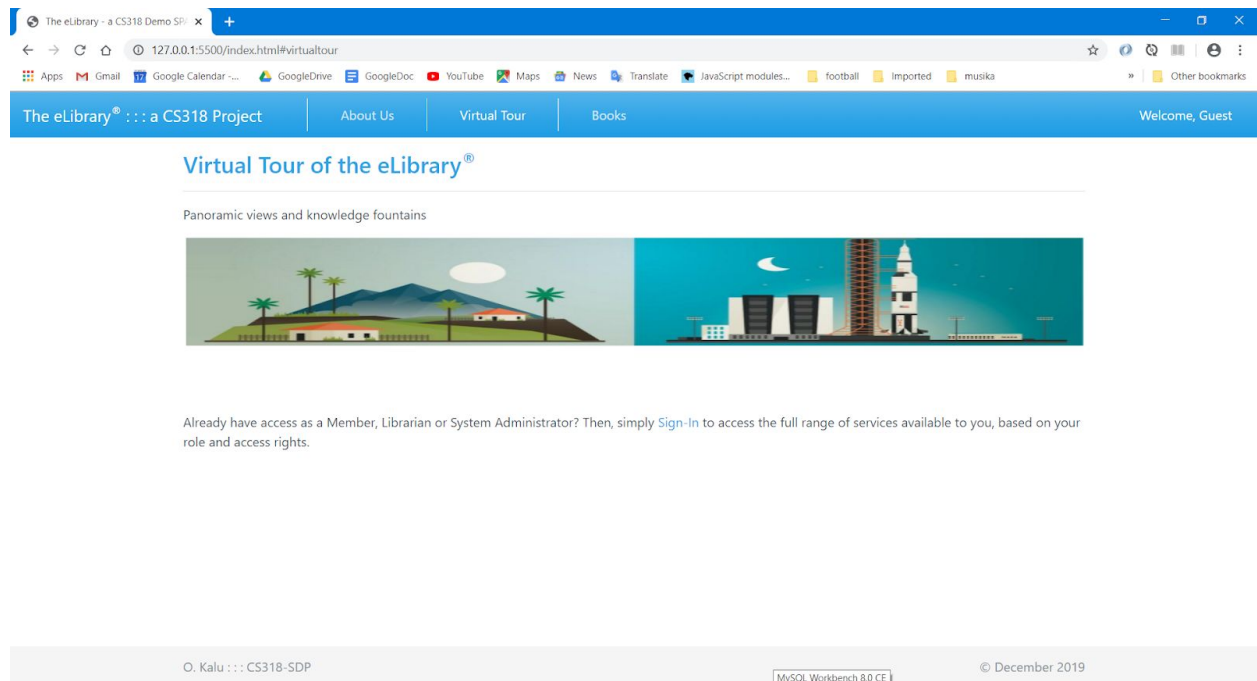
The eLibrary - a CS318 Demo SP ×

127.0.0.1:5500/index.html#virtualtour

Apps Gmail Google Calendar -... GoogleDrive GoogleDoc YouTube Maps News Translate JavaScript modules... football Imported musika » Other bookmarks

The eLibrary® : : : a CS318 Project About Us Virtual Tour Books Welcome, Guest

Virtual Tour of the eLibrary®

Panoramic views and knowledge fountains

Already have access as a Member, Librarian or System Administrator? Then, simply Sign-In to access the full range of services available to you, based on your role and access rights.

O. Kalu : : : CS318-SDP

MySQL Workbench 8.0 CE

© December 2019